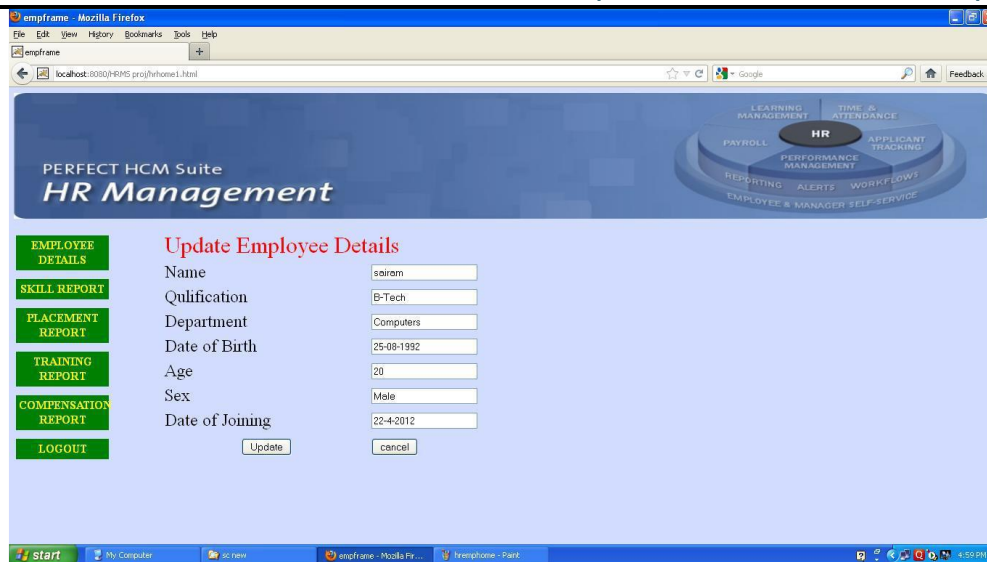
empframe - Mozilla Firefox

File Edit View History Bookmarks Tools Help

empframe

localhost:8080/HRMS proj/hrhome1.html

Google

Feedback

LEARNING MANAGEMENT

TIME & ATTENDANCE

HR

PAYROLL

APPLICANT TRACKING

PERFORMANCE MANAGEMENT

REPORTING

ALERTS

WORKFLOWS

EMPLOYEE & MANAGER SELF-SERVICE

PERFECT HCM Suite

HR Management

EMPLOYEE DETAILS

SKILL REPORT

PLACEMENT REPORT

TRAINING REPORT

COMPENSATION REPORT

LOGOUT

Update Employee Details

| | |
|---|---|
| Name | sairam |
| Qulification | B-Tech |
| Department | Computers |
| Date of Birth | 25-08-1992 |
| Age | 20 |
| Sex | Male |
| Date of Joining | 22-4-2012 |

Update cancel

start My Computer sc new empframe - Mozilla Fir... hremphome - Paint 4:59 PM